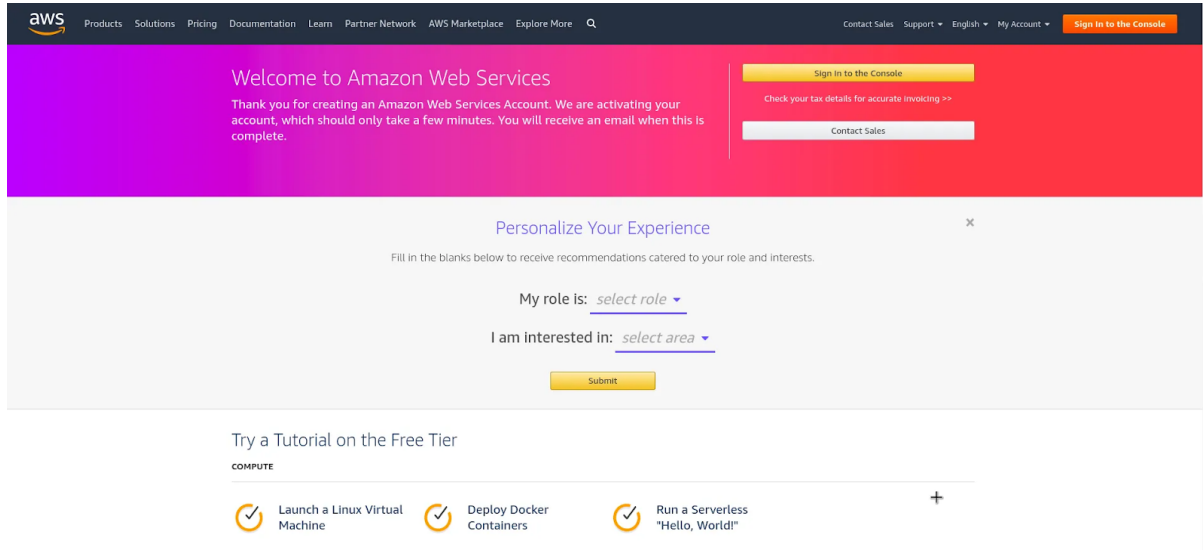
aws Products Solutions Pricing Documentation Learn Partner Network AWS Marketplace Explore More

Contact Sales Support English My Account Sign In to the Console

Welcome to Amazon Web Services

Thank you for creating an Amazon Web Services Account. We are activating your account, which should only take a few minutes. You will receive an email when this is complete.

Sign In to the Console

Check your tax details for accurate invoicing >>

Contact Sales

Personalize Your Experience

×

Fill in the blanks below to receive recommendations catered to your role and interests.

My role is: select role

I am interested in: select area

Submit

Try a Tutorial on the Free Tier

COMPUTE

+

Launch a Linux Virtual Machine

Deploy Docker Containers

Run a Serverless "Hello, World!"